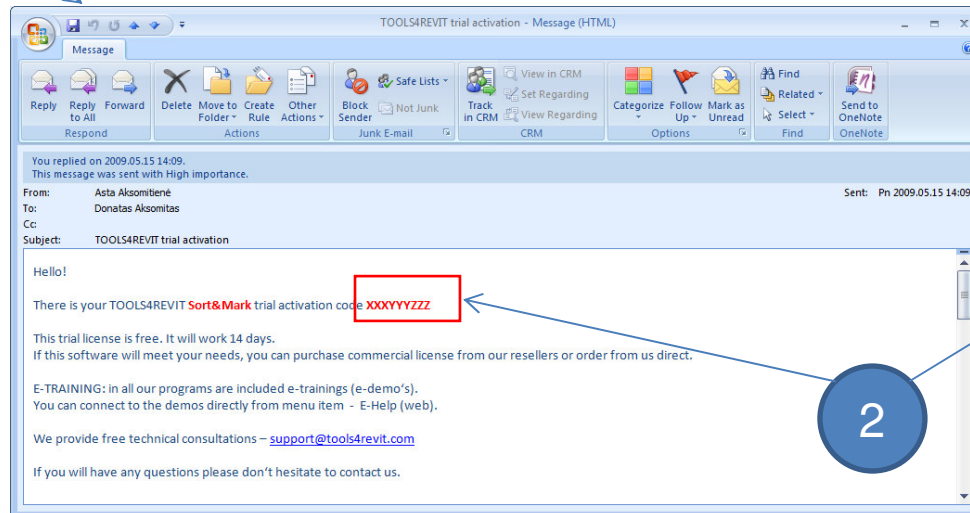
TOOLS4REVIT trial activation - Message (HTML)

Message

Reply
Reply to All
Forward
Respond

Delete
Move to Folder
Create Rule
Other Actions
Actions

Block Sender
Safe Lists
Not Junk
Junk E-mail

Track in CRM
View in CRM
Set Regarding
View Regarding
CRM

Categorize
Follow Up
Mark as Unread
Options

Find
Related
Select
Find

Send to OneNote
OneNote

You replied on 2009.05.15 14:09.
This message was sent with High importance.

From: Asta Aksomitienė
To: Donatas Aksomitas
Cc:
Subject: TOOLS4REVIT trial activation
Sent: Pn 2009.05.15 14:09

Hello!

There is your TOOLS4REVIT Sort&Mark trial activation code XXXYYYZZZ

This trial license is free. It will work 14 days.
If this software will meet your needs, you can purchase commercial license from our resellers or order from us direct.

E-TRAINING: in all our programs are included e-trainings (e-demo's).
You can connect to the demos directly from menu item - E-Help (web).

We provide free technical consultations – support@tools4revit.com

If you will have any questions please don't hesitate to contact us.

2